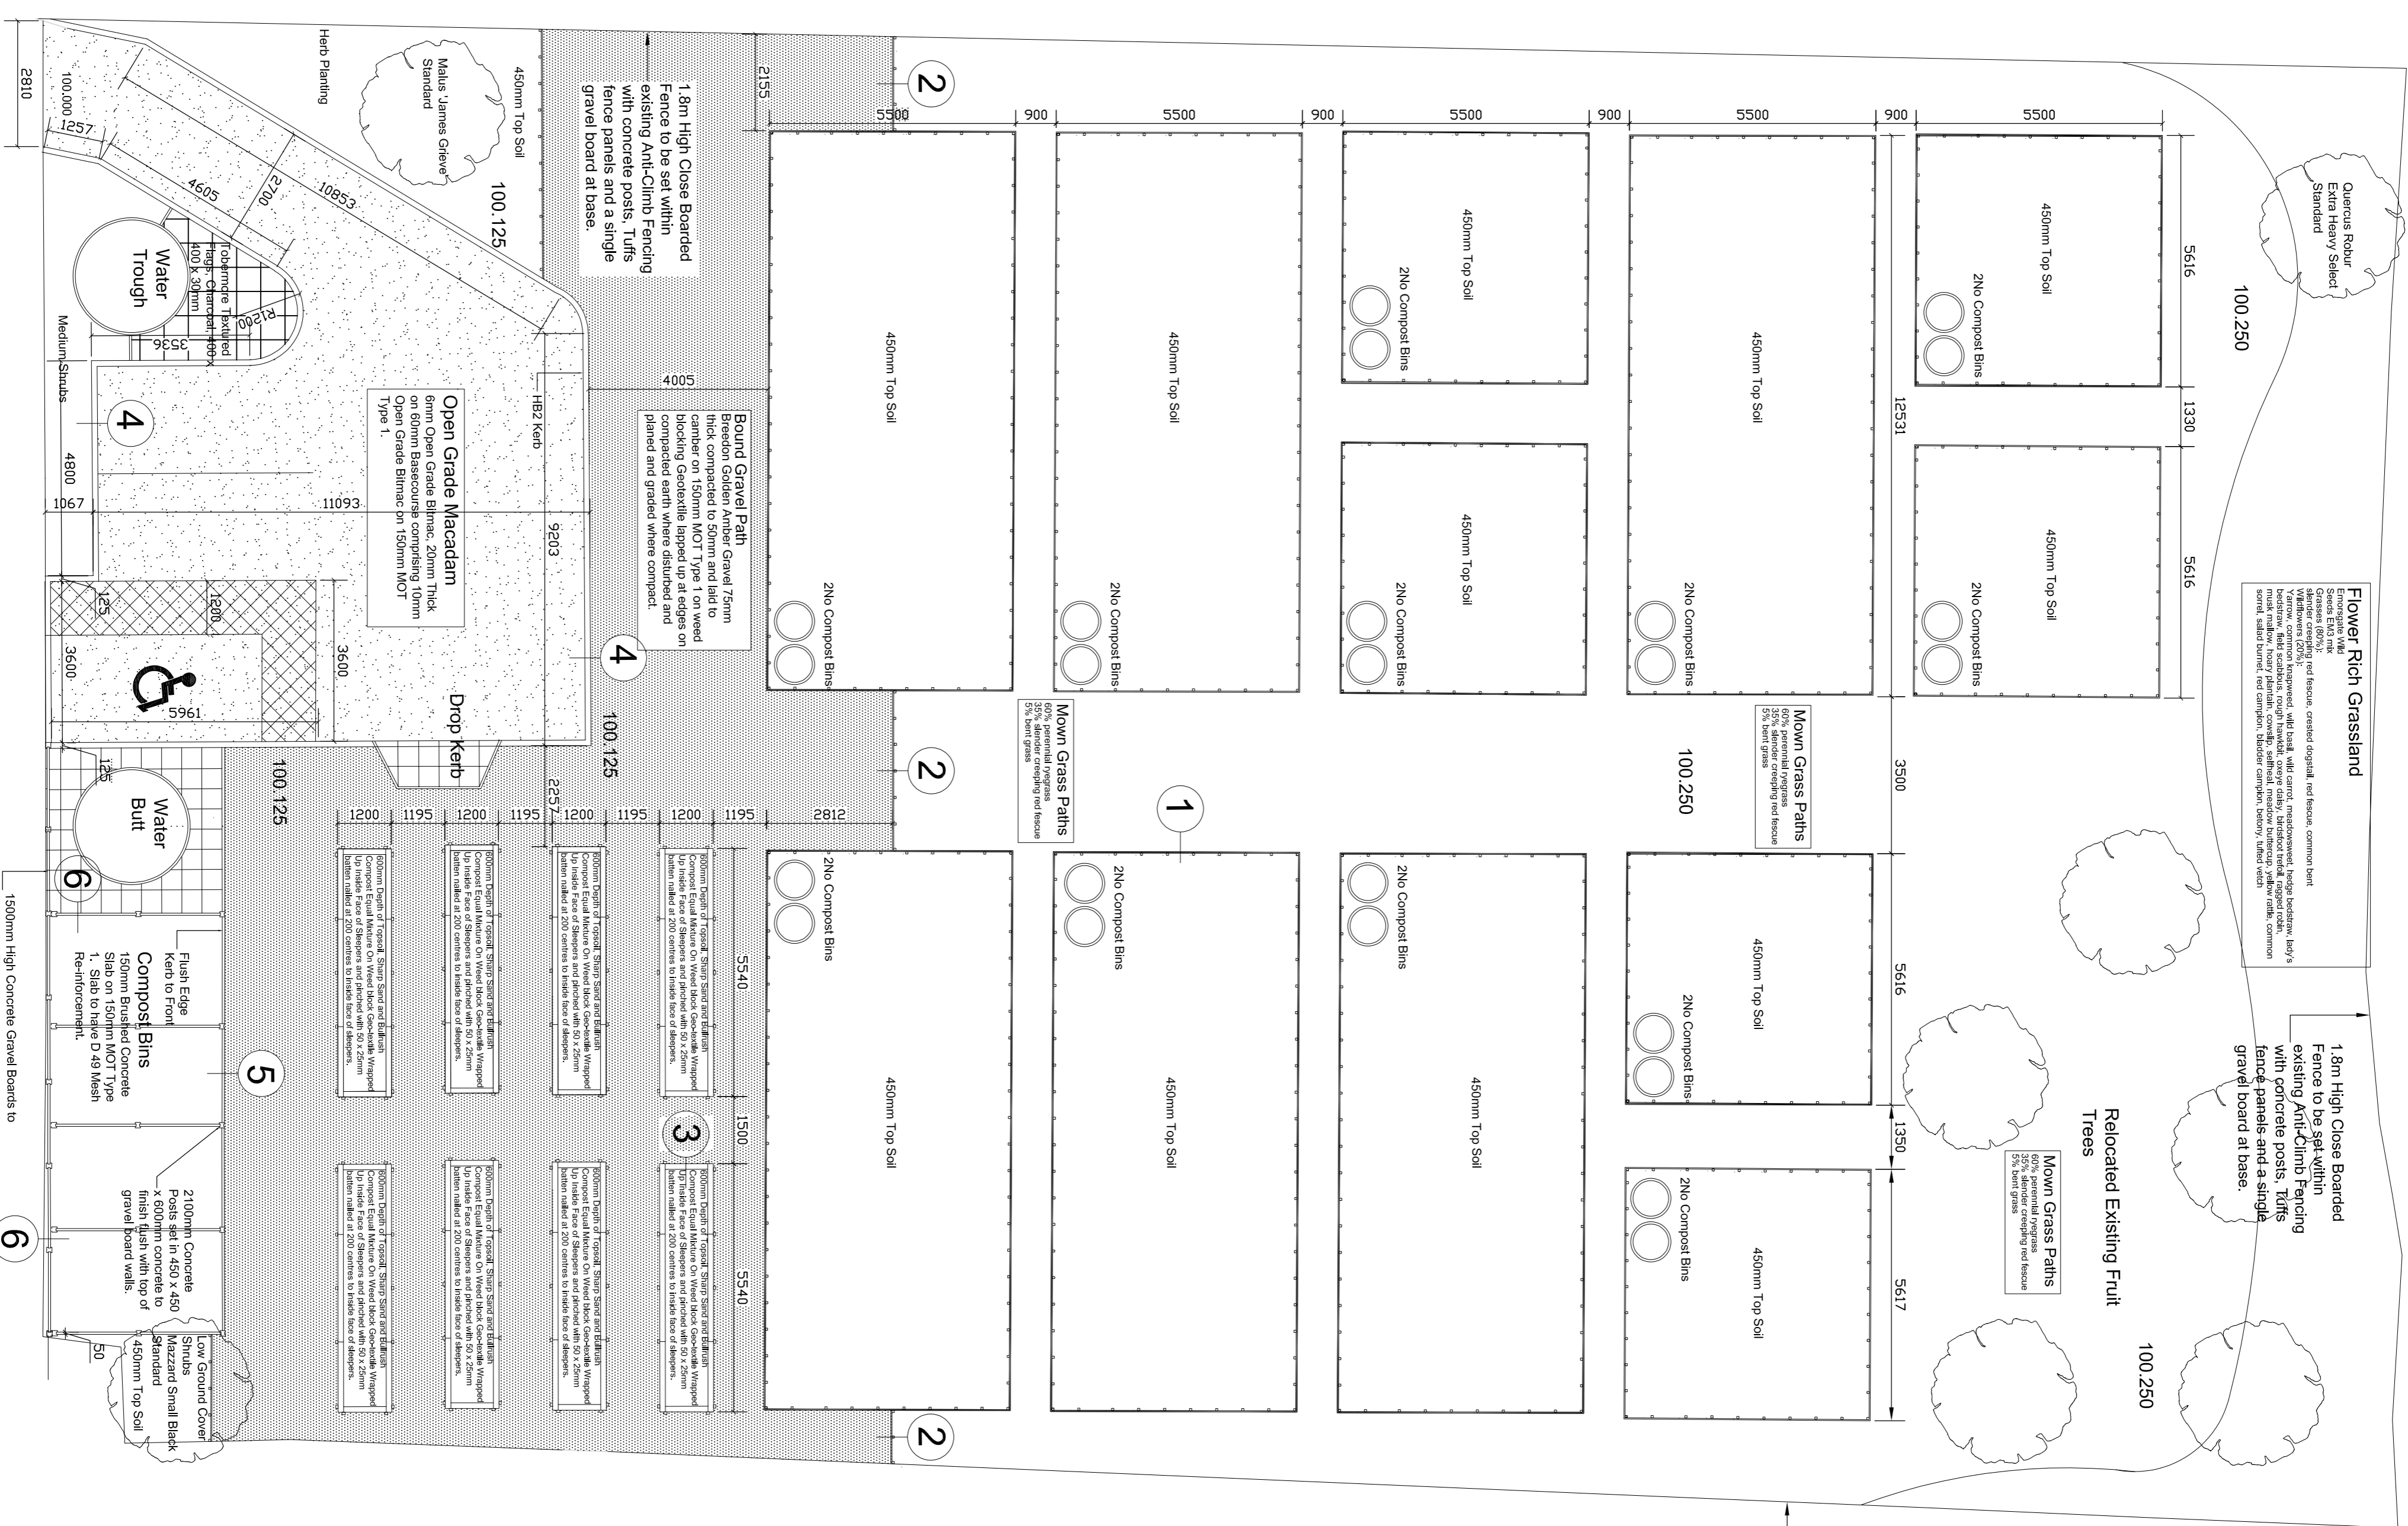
2810
100.000
1257
Herb Planting
Malus 'James Grieve' Standard
450mm Top Soil
100.125
4605
2700
10853
Water Trough
Tobermore Textured Flags, Charcoal, 400 x 400 x 50mm
R1200
3536
Medium Shrubs
4
4800
1067
11093
9203
HB2 Kerb
4005
1.8m High Close Boarded Fence to be set within existing Anti-Climb Fencing with concrete posts, Tuffs fence panels and a single gravel board at base.
2155
Open Grade Macadam
6mm Open Grade Bitmac, 20mm Thick on 60mm Basecourse comprising 10mm Open Grade Bitmac on 150mm MOT Type 1.
Bound Gravel Path
Breedon Golden Amber Gravel 75mm thick compacted to 50mm and laid to camber on 150mm MOT Type 1 on weed blocking Geotextile lapped up at edges on compacted earth where disturbed and planed and graded where compact.
4
125
1200
3600
3600
5961
Drop Kerb
100.125
125
Water Butt
100.125
2257
6
Flush Edge Kerb to Front
Compost Bins
150mm Brushed Concrete Slab on 150mm MOT Type 1. Slab to have D 49 Mesh Re-inforcement.
5
2100mm Concrete Posts set in 450 x 450 x 600mm concrete to finish flush with top of gravel board walls.
1500mm High Concrete Gravel Boards to
6
50
Low Ground Cover Shrubs
Mazzard Small Black Standard
450mm Top Soil
1200 | 1195 | 1200 | 1195 | 1200 | 1195 | 1200 | 1195 | 2812
600mm Depth of Topsoil, Sharp Sand and Bullrush Compost Equal Mixture On Weed block Geo-textile Wrapped Up Inside Face of Sleepers and pinched with 50 x 25mm batten nailed at 200 centres to inside face of sleepers.
5540
1500
5540
3
2
2
2
1
5500 | 900 | 5500 | 900 | 5500 | 900 | 5500 | 900 | 5500
450mm Top Soil
2No Compost Bins
Mown Grass Paths
60% perennial ryegrass
35% slender creeping red fescue
5% bent grass
100.250
5616
1330
5616
12531
3500
5616
1350
5617
Quercus Robur Extra Heavy Select Standard
100.250
Flower Rich Grassland
Emorsgate Wild Seeds EM3 mix
Grasses (80%): slender creeping red fescue, crested dogstail, red fescue, common bent
Wildflowers (20%): Yarrow, common knapweed, wild basil, wild carrot, meadowsweet, hedge bedstraw, lady's bedstraw, rough hawkbit, oxeye daisy, birdsfoot trefoil, ragged robin, musk mallow, hoary plantain, cowslip, selfheal, meadow buttercup, yellow rattle, common sorrel, salad burnet, red campion, bladder campion, betony, tufted vetch
1.8m High Close Boarded Fence to be set within existing Anti-Climb Fencing with concrete posts, Tuffs fence panels and a single gravel board at base.
Relocated Existing Fruit Trees
100.250